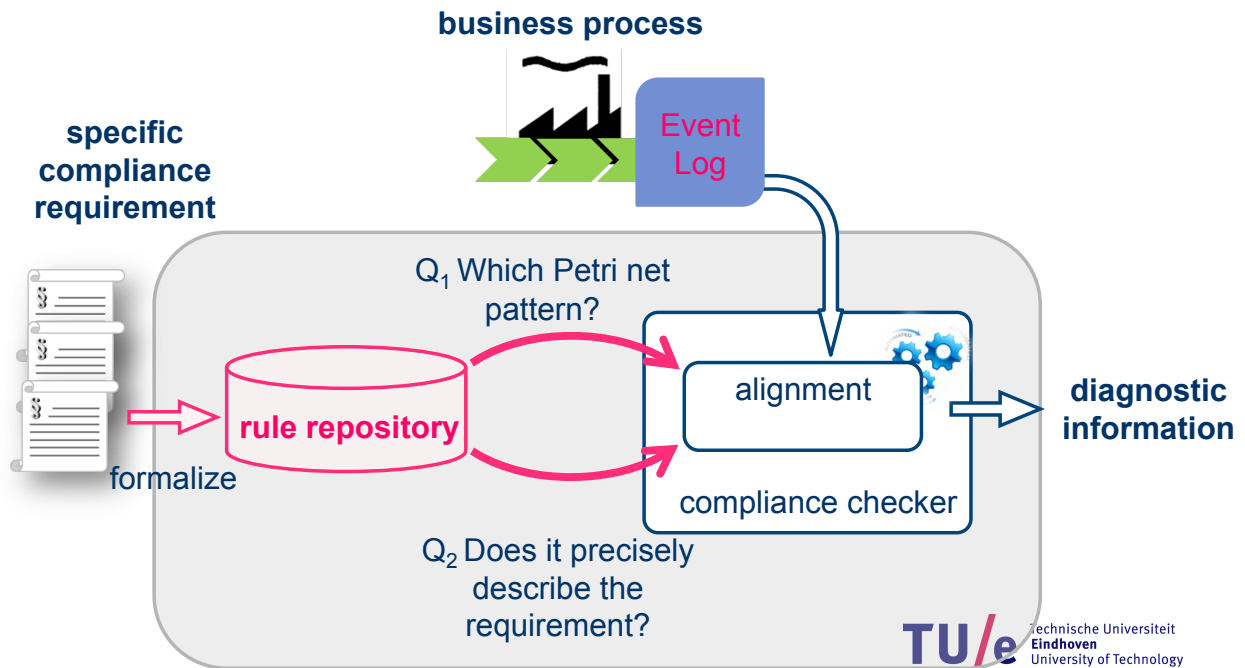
business process

Event Log

specific compliance requirement

$Q_1$ Which Petri net pattern?

rule repository

formalize

alignment

compliance checker

diagnostic information

$Q_2$ Does it precisely describe the requirement?

TU/e Technische Universiteit Eindhoven University of Technology